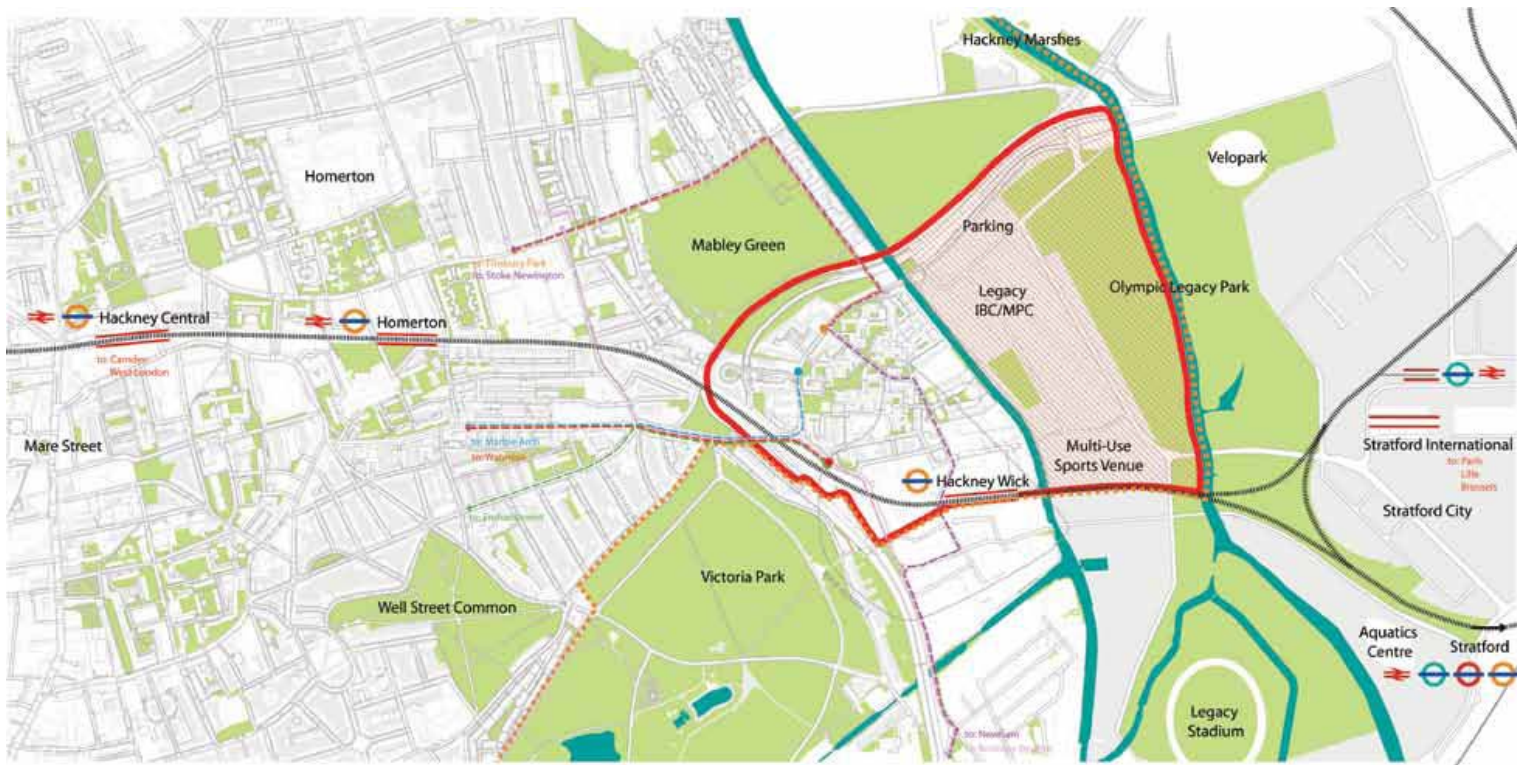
Hackney Marshes

Velopark

Homerton

Mabley Green

Parking

Legacy IBC/MPC

Olympic Legacy Park

to: Finsbury Park
to: Stoke Newington

Hackney Central

Homerton

to: Camden
West London

Mare Street

to: Marble Arch
to: Waterloo

to: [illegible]

Multi-Use Sports Venue

Hackney Wick

Stratford International

to: Paris
Lille
Brussels

Stratford City

Victoria Park

Well Street Common

Aquatics Centre

Stratford

Legacy Stadium

to: Newham
to: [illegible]